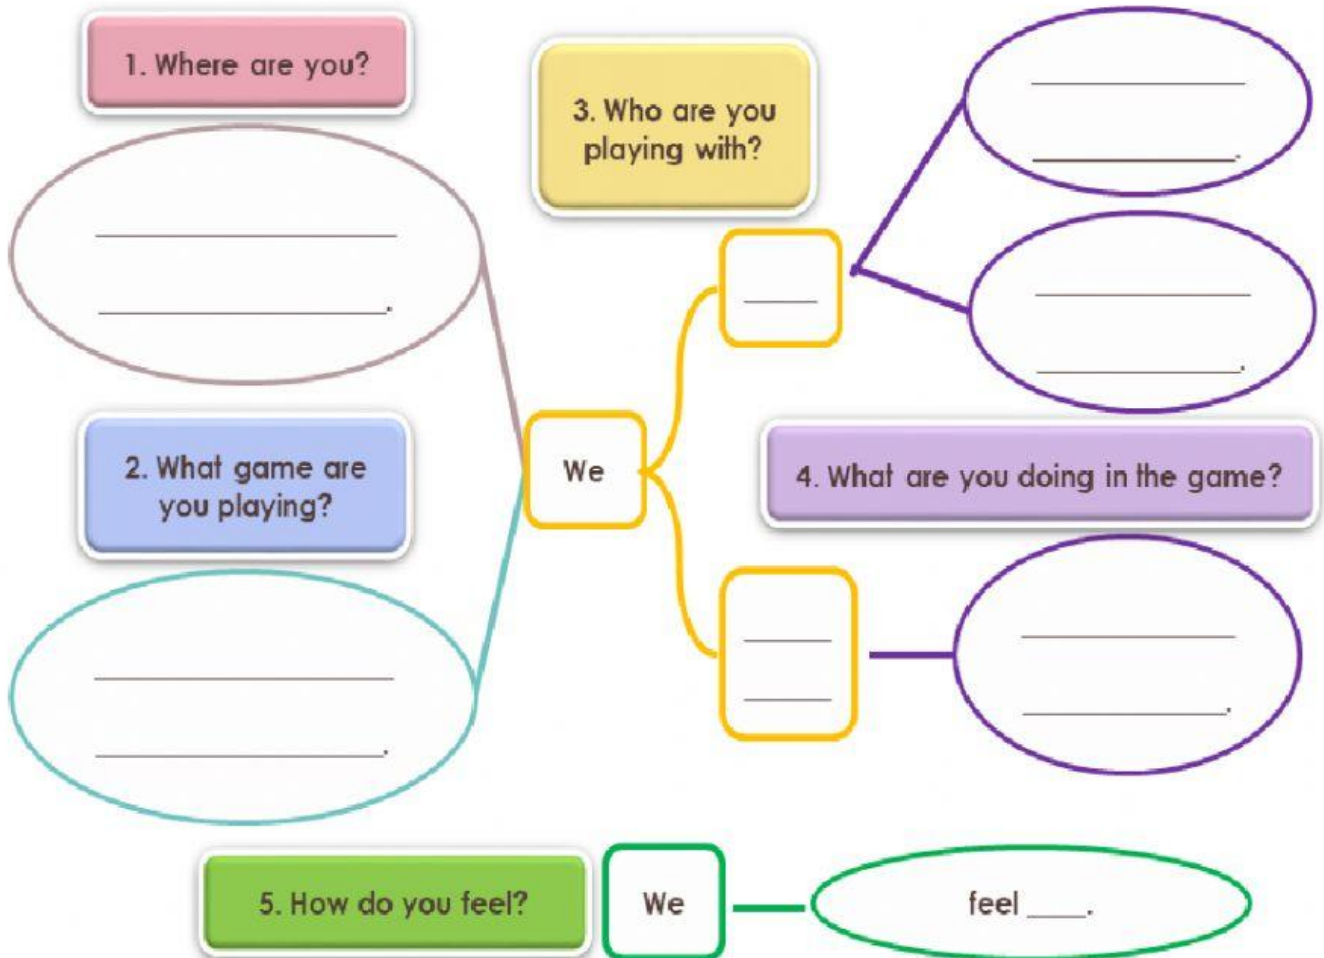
1. Where are you?

__________
__________.

2. What game are you playing?

__________
__________.

3. Who are you playing with?

We

____

__________
__________.

__________
__________.

4. What are you doing in the game?

____
____

__________
__________.

5. How do you feel?

We

feel ____.